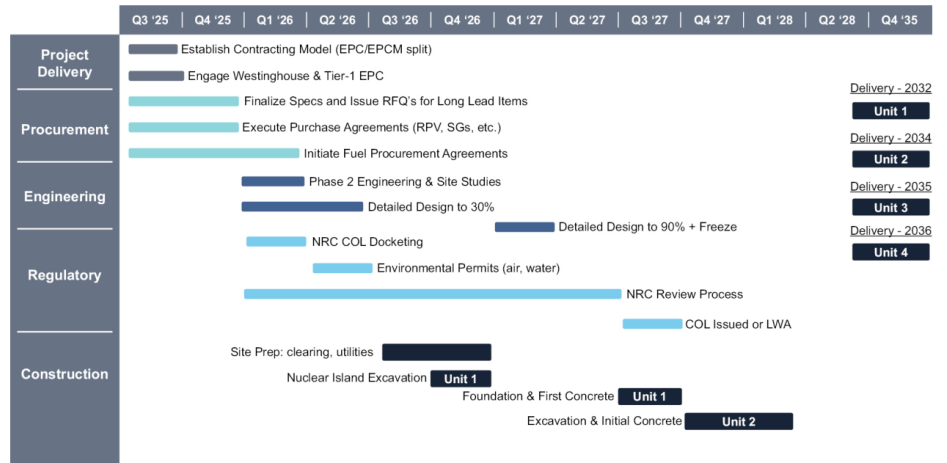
| Q3 '25 | Q4 '25 | Q1 '26 | Q2 '26 | Q3 '26 | Q4 '26 | Q1 '27 | Q2 '27 | Q3 '27 | Q4 '27 | Q1 '28 | Q2 '28 | Q4 '35 |
|---|---|---|---|---|---|---|---|---|---|---|---|---|

Project Delivery
Establish Contracting Model (EPC/EPCM split)
Engage Westinghouse & Tier-1 EPC

Procurement
Finalize Specs and Issue RFQ's for Long Lead Items
Execute Purchase Agreements (RPV, SGs, etc.)
Initiate Fuel Procurement Agreements

Engineering
Phase 2 Engineering & Site Studies
Detailed Design to 30%
Detailed Design to 90% + Freeze

Regulatory
NRC COL Docketing
Environmental Permits (air, water)
NRC Review Process
COL Issued or LWA

Construction
Site Prep: clearing, utilities
Nuclear Island Excavation Unit 1
Foundation & First Concrete Unit 1
Excavation & Initial Concrete Unit 2

Delivery - 2032
Unit 1
Delivery - 2034
Unit 2
Delivery - 2035
Unit 3
Delivery - 2036
Unit 4